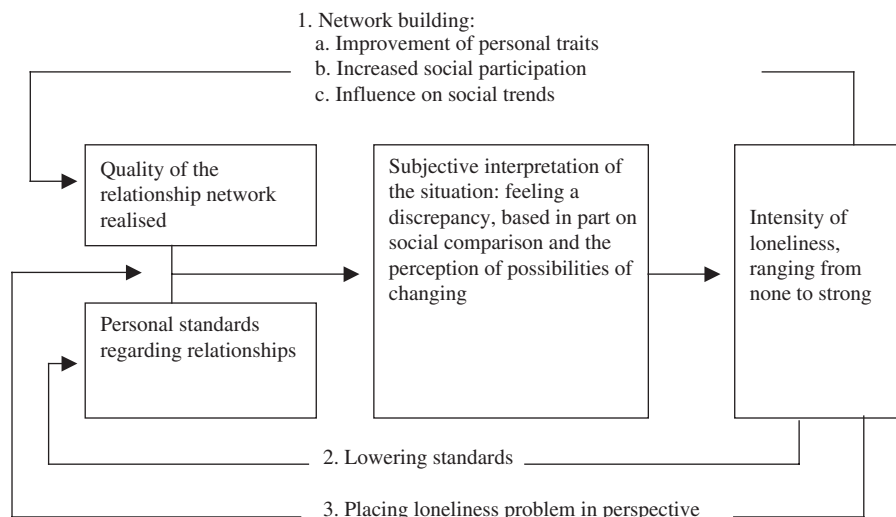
1. Network building:
a. Improvement of personal traits
b. Increased social participation
c. Influence on social trends

Quality of the relationship network realised

Personal standards regarding relationships

Subjective interpretation of the situation: feeling a discrepancy, based in part on social comparison and the perception of possibilities of changing

Intensity of loneliness, ranging from none to strong

2. Lowering standards

3. Placing loneliness problem in perspective